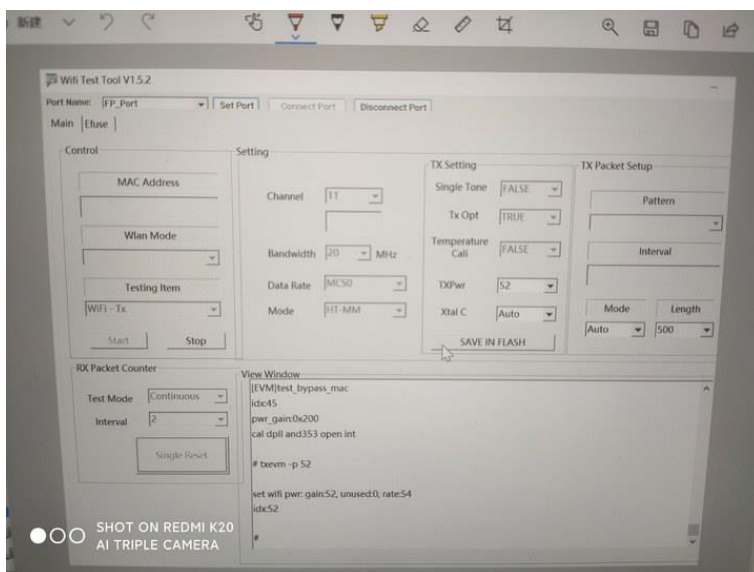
新建

Wifi Test Tool V1.5.2

Port Name: FP_Port Set Port Connect Port Disconnect Port

Main Efuse

Control

MAC Address

Wlan Mode

Testing Item

WiFi - Tx

Start Stop

Setting

Channel 11

Bandwidth 20 MHz

Data Rate MCS0

Mode HT-MM

TX Setting

Single Tone FALSE

Tx Opt TRUE

Temperature Cali FALSE

TXPwr 52

Xtal C Auto

SAVE IN FLASH

TX Packet Setup

Pattern

Interval

Mode Length

Auto 500

RX Packet Counter

Test Mode Continuous

Interval 2

Single Reset

View Window

[EVM]test_bypass_mac
idx:45
pwr_gain:0x200
cal dpll and353 open int

# txevm -p 52

set wifi pwr: gain:52, unused:0, rate:54
idx:52

#

SHOT ON REDMI K20
AI TRIPLE CAMERA